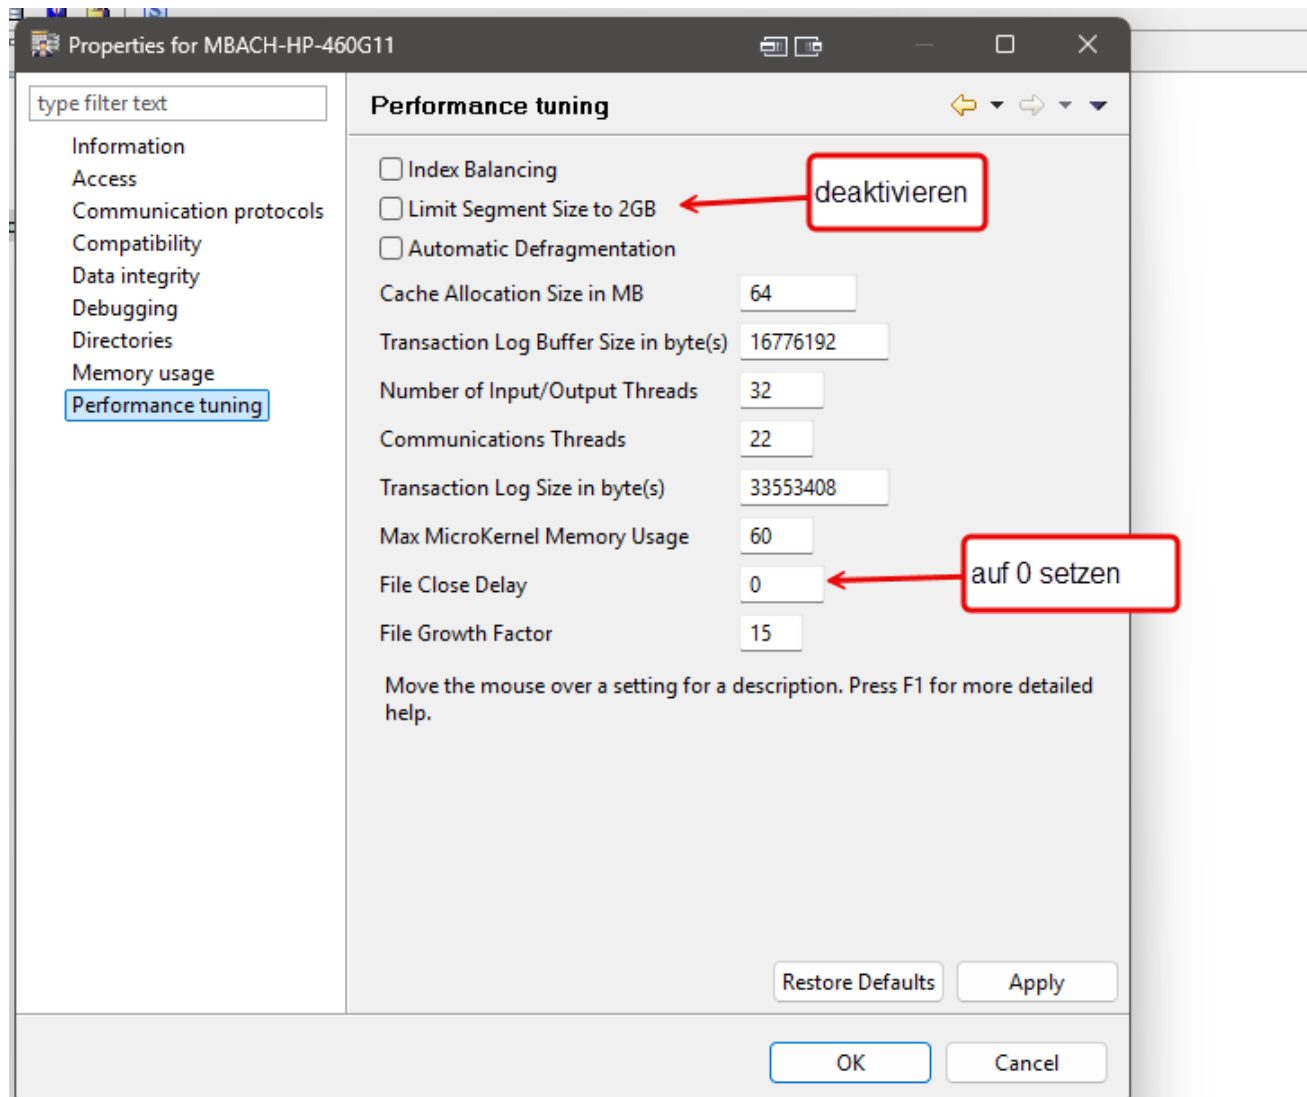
Properties for MBACH-HP-460G11

type filter text

Information
Access
Communication protocols
Compatibility
Data integrity
Debugging
Directories
Memory usage
Performance tuning

Performance tuning

Index Balancing
Limit Segment Size to 2GB
Automatic Defragmentation

deaktivieren

| Cache Allocation Size in MB | 64 |
|---|---|
| Transaction Log Buffer Size in byte(s) | 16776192 |
| Number of Input/Output Threads | 32 |
| Communications Threads | 22 |
| Transaction Log Size in byte(s) | 33553408 |
| Max MicroKernel Memory Usage | 60 |
| File Close Delay | 0 |
| File Growth Factor | 15 |

auf 0 setzen

Move the mouse over a setting for a description. Press F1 for more detailed help.

Restore Defaults
Apply

OK
Cancel